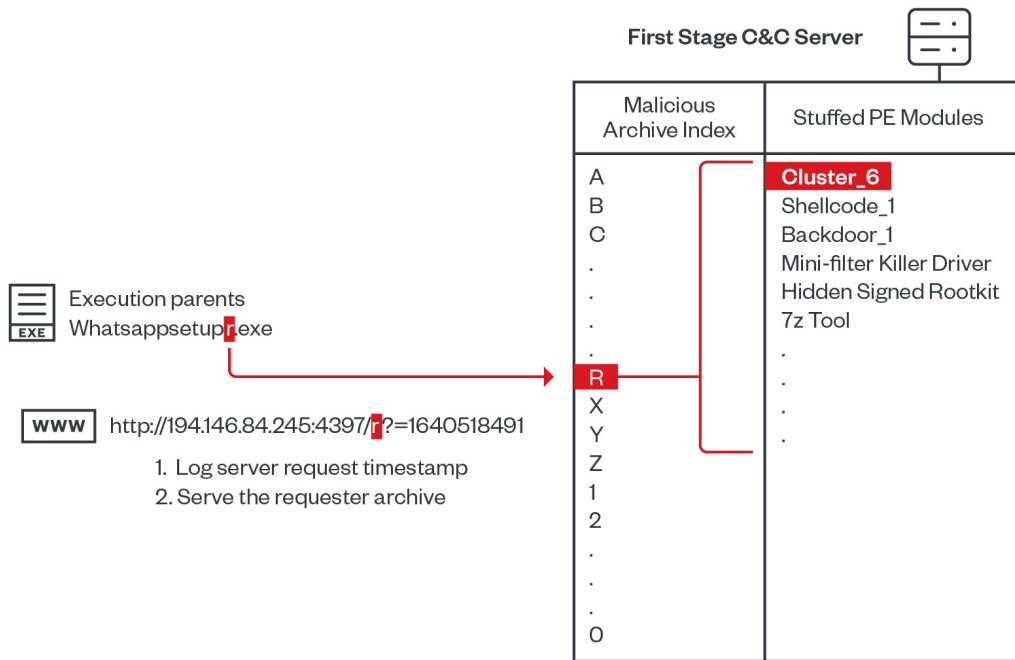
First Stage C&C Server

| Malicious Archive Index | Stuffed PE Modules |
|---|---|
| A | Cluster_6 |
| B | Shellcode_1 |
| C | Backdoor_1 |
| . | Mini-filter Killer Driver |
| . | Hidden Signed Rootkit |
| . | 7z Tool |
| . | . |
| R | . |
| X | . |
| Y | . |
| Z | |
| 1 | |
| 2 | |
| . | |
| . | |
| . | |
| 0 | |

EXE

Execution parents
Whatsappsetupr.exe

WWW

http://194.146.84.245:4397/r?=1640518491

1. Log server request timestamp
2. Serve the requester archive